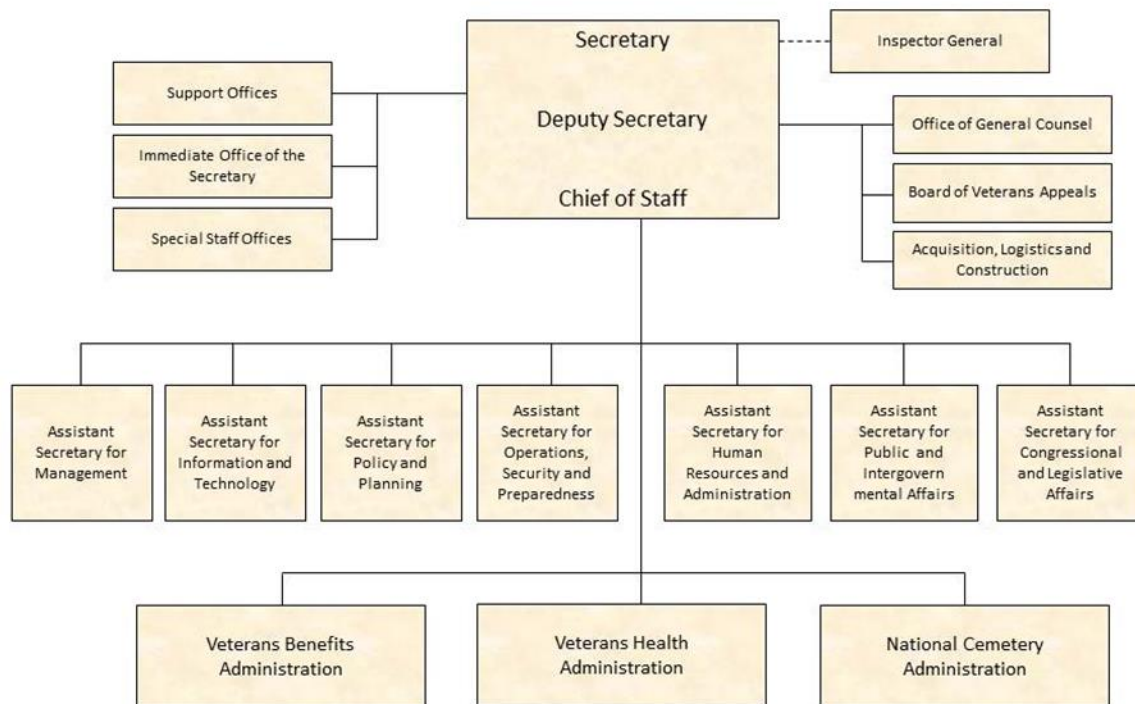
Secretary

Deputy Secretary

Chief of Staff

Inspector General

Support Offices

Immediate Office of the Secretary

Special Staff Offices

Office of General Counsel

Board of Veterans Appeals

Acquisition, Logistics and Construction

Assistant Secretary for Management

Assistant Secretary for Information and Technology

Assistant Secretary for Policy and Planning

Assistant Secretary for Operations, Security and Preparedness

Assistant Secretary for Human Resources and Administration

Assistant Secretary for Public and Intergovernmental Affairs

Assistant Secretary for Congressional and Legislative Affairs

Veterans Benefits Administration

Veterans Health Administration

National Cemetery Administration